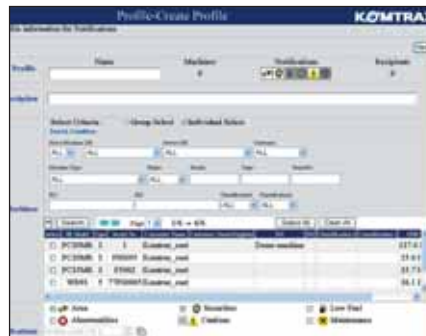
Profile-Create Profile

KOMTRAX

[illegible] information for Notifications

Profile

Name

Machines

0

Notifications

Recipients

0

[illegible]scription

Select Criteria Group Select Individual Select

Search Condition

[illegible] ALL ALL ALL ALL

ALL ALL ALL ALL

ALL ALL

Search

Page 1

Select All

Clear All

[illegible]

PC350LC-8 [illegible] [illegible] Komtrax_user Demo machine

PC350LC-8 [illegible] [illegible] Komtrax_user

PC350LC-8 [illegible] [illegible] Komtrax_user

WB93 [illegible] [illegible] Komtrax_user

Area

Security

Low Fuel

Abnormalities

Caution

Maintenance

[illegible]